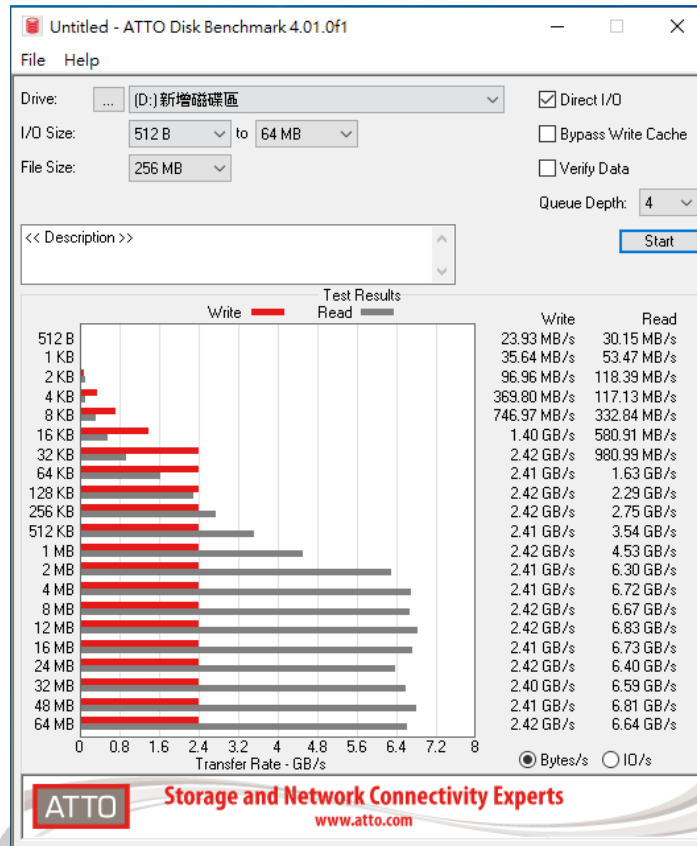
Untitled - ATTO Disk Benchmark 4.01.0f1

File Help

Drive: ... (D:) 新增磁碟區

I/O Size: 512 B to 64 MB

File Size: 256 MB

Direct I/O

Bypass Write Cache

Verify Data

Queue Depth: 4

Start

<< Description >>

Test Results

Write Read

| | Write | Read |
|---|---|---|
| 512 B | 23.93 MB/s | 30.15 MB/s |
| 1 KB | 35.64 MB/s | 53.47 MB/s |
| 2 KB | 96.96 MB/s | 118.39 MB/s |
| 4 KB | 369.80 MB/s | 117.13 MB/s |
| 8 KB | 746.97 MB/s | 332.84 MB/s |
| 16 KB | 1.40 GB/s | 580.91 MB/s |
| 32 KB | 2.42 GB/s | 980.99 MB/s |
| 64 KB | 2.41 GB/s | 1.63 GB/s |
| 128 KB | 2.42 GB/s | 2.29 GB/s |
| 256 KB | 2.42 GB/s | 2.75 GB/s |
| 512 KB | 2.41 GB/s | 3.54 GB/s |
| 1 MB | 2.42 GB/s | 4.53 GB/s |
| 2 MB | 2.41 GB/s | 6.30 GB/s |
| 4 MB | 2.41 GB/s | 6.72 GB/s |
| 8 MB | 2.42 GB/s | 6.67 GB/s |
| 12 MB | 2.42 GB/s | 6.83 GB/s |
| 16 MB | 2.41 GB/s | 6.73 GB/s |
| 24 MB | 2.42 GB/s | 6.40 GB/s |
| 32 MB | 2.40 GB/s | 6.59 GB/s |
| 48 MB | 2.41 GB/s | 6.81 GB/s |
| 64 MB | 2.42 GB/s | 6.64 GB/s |

0 0.8 1.6 2.4 3.2 4 4.8 5.6 6.4 7.2 8

Transfer Rate - GB/s

Bytes/s IO/s

ATTO Storage and Network Connectivity Experts www.atto.com